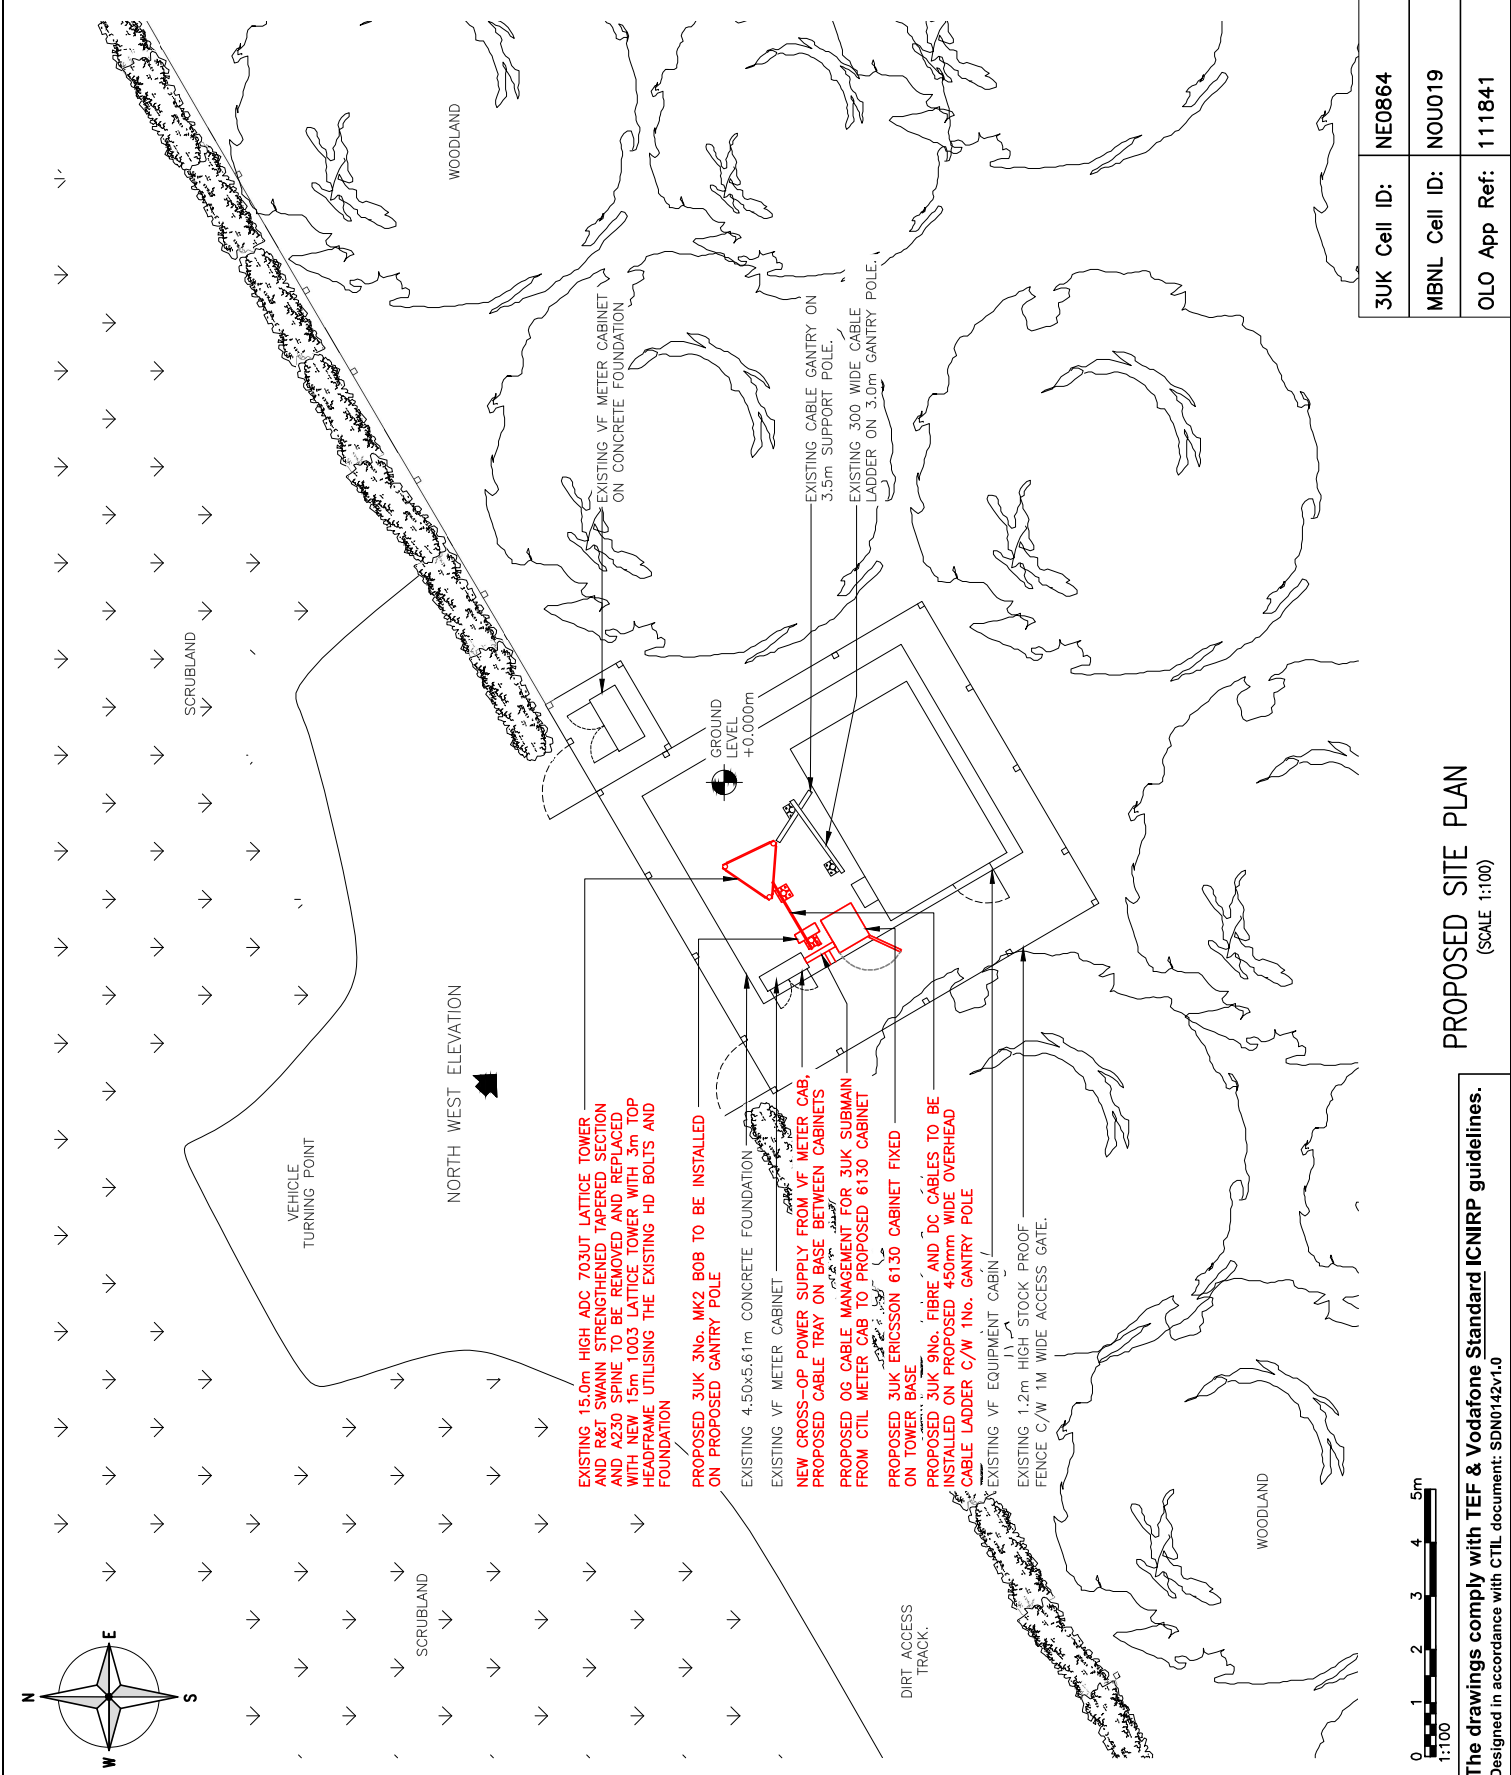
| 3UK Cell ID: | NE0864 |
|---|---|
| MBNL Cell ID: | NOU019 |
| OLO App Ref: | 111841 |

WOODLAND

EXISTING VF METER CABINET ON CONCRETE FOUNDATION

EXISTING CABLE GANTRY ON 3.5m SUPPORT POLE.

EXISTING 300 WIDE CABLE LADDER ON 3.0m GANTRY POLE.

SCRUBLAND

GROUND LEVEL +0.000m

NORTH WEST ELEVATION

VEHICLE TURNING POINT

EXISTING 15.0m HIGH ADC 703UT LATTICE TOWER AND R&T SWANN STRENGTHENED TAPERED SECTION AND A230 SPINE TO BE REMOVED AND REPLACED WITH NEW 15m 1003 LATTICE TOWER WITH 3m TOP HEADFRAME UTILISING THE EXISTING HD BOLTS AND FOUNDATION

PROPOSED 3UK 3No. MK2 BOB TO BE INSTALLED ON PROPOSED GANTRY POLE

EXISTING 4.50x5.61m CONCRETE FOUNDATION

EXISTING VF METER CABINET

NEW CROSS-OP POWER SUPPLY FROM VF METER CAB, PROPOSED CABLE TRAY ON BASE BETWEEN CABINETS

PROPOSED OG CABLE MANAGEMENT FOR 3UK SUBMAIN FROM CTIL METER CAB TO PROPOSED 6130 CABINET

PROPOSED 3UK ERICSSON 6130 CABINET FIXED ON TOWER BASE

PROPOSED 3UK 9No. FIBRE AND DC CABLES TO BE INSTALLED ON PROPOSED 450mm WIDE OVERHEAD CABLE LADDER C/W 1No. GANTRY POLE

EXISTING VF EQUIPMENT CABIN

EXISTING 1.2m HIGH STOCK PROOF FENCE C/W 1M WIDE ACCESS GATE.

WOODLAND

SCRUBLAND

DIRT ACCESS TRACK.

PROPOSED SITE PLAN
(SCALE 1:100)

N E S W

0 1 2 3 4 5m
1:100

The drawings comply with TEF & Vodafone Standard ICNIRP guidelines.
Designed in accordance with CTIL document: SDN0142v1.0